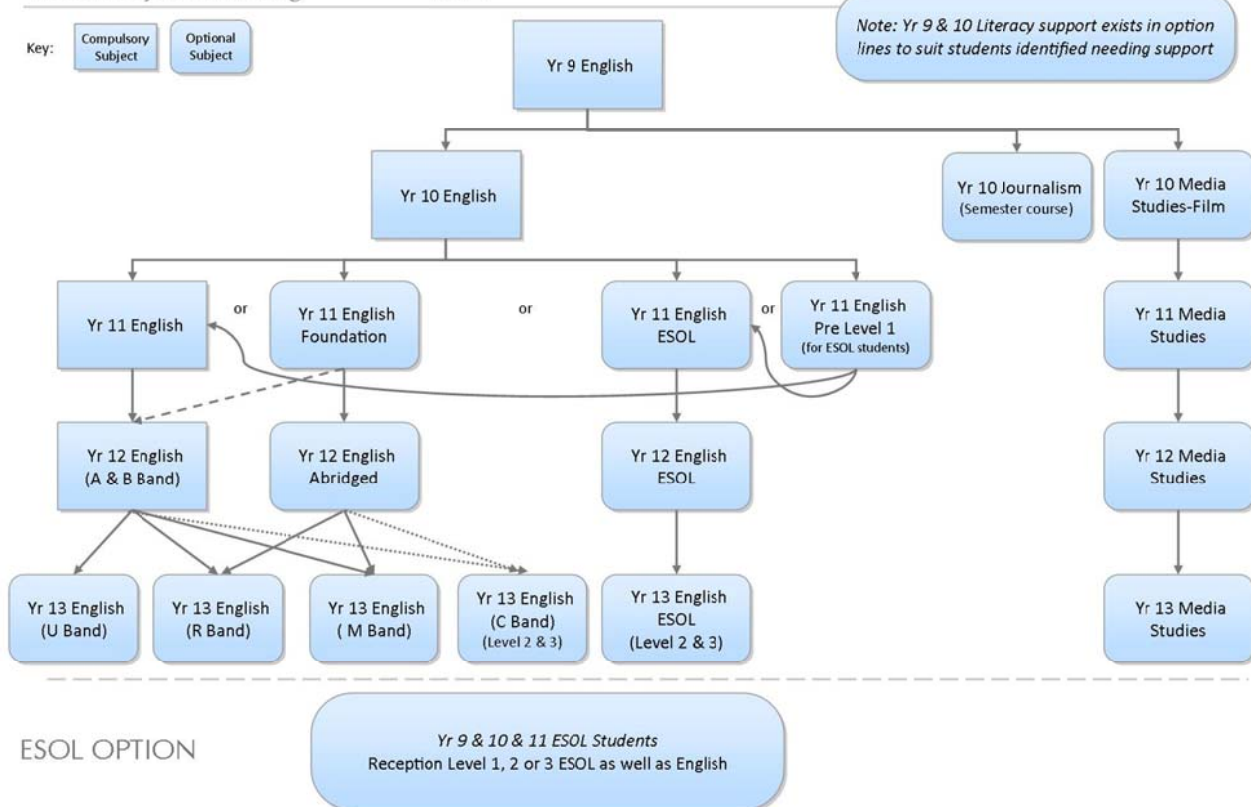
Key: Compulsory Subject Optional Subject

Note: Yr 9 & 10 Literacy support exists in option lines to suit students identified needing support

Yr 9 English

Yr 10 English

Yr 10 Journalism (Semester course)

Yr 10 Media Studies-Film

Yr 11 English

or

Yr 11 English Foundation

or

Yr 11 English ESOL

or

Yr 11 English Pre Level 1 (for ESOL students)

Yr 11 Media Studies

Yr 12 English (A & B Band)

Yr 12 English Abridged

Yr 12 English ESOL

Yr 12 Media Studies

Yr 13 English (U Band)

Yr 13 English (R Band)

Yr 13 English ( M Band)

Yr 13 English (C Band) (Level 2 & 3)

Yr 13 English ESOL (Level 2 & 3)

Yr 13 Media Studies

ESOL OPTION

Yr 9 & 10 & 11 ESOL Students
Reception Level 1, 2 or 3 ESOL as well as English